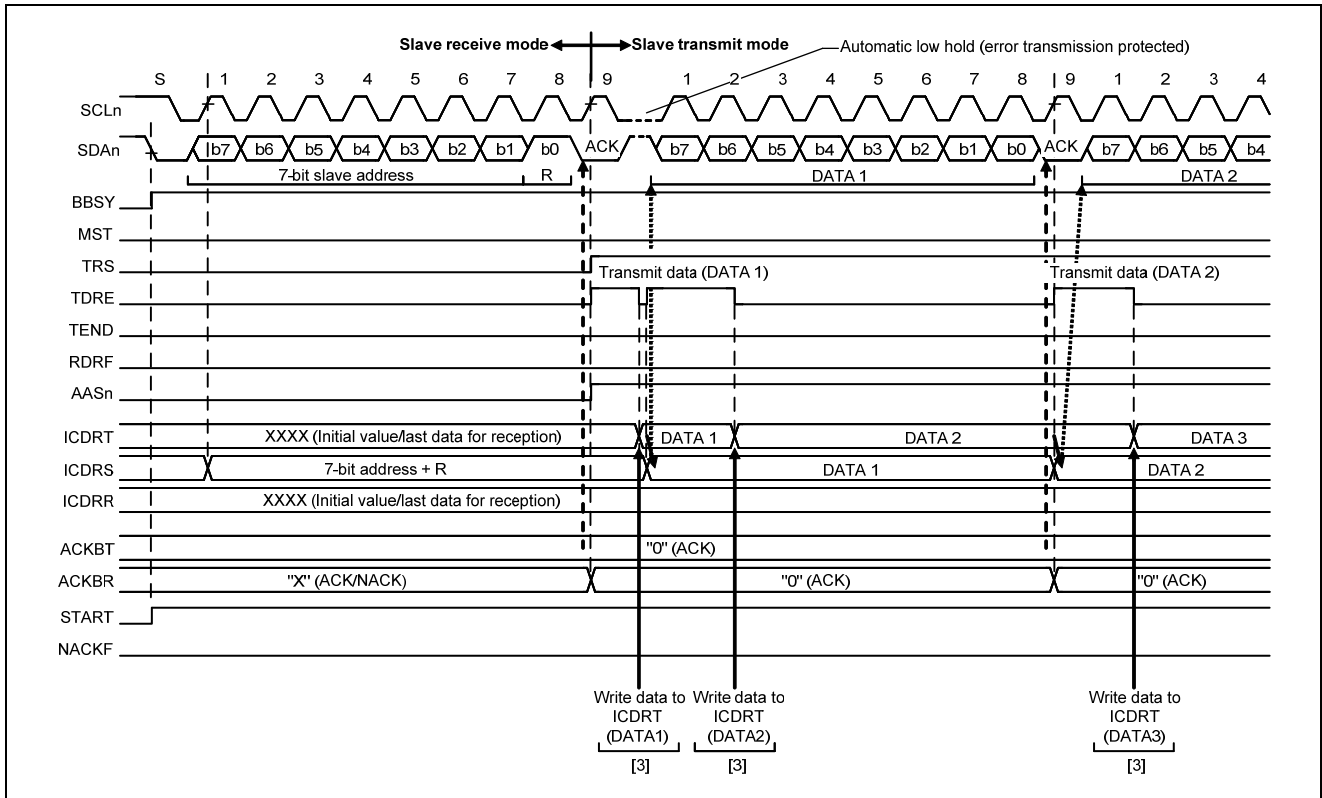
Slave receive mode ◄ ► Slave transmit mode

Automatic low hold (error transmission protected)

S 1 2 3 4 5 6 7 8 9 1 2 3 4 5 6 7 8 9 1 2 3 4

SCLn

SDAn b7 b6 b5 b4 b3 b2 b1 b0 ACK b7 b6 b5 b4 b3 b2 b1 b0 ACK b7 b6 b5 b4

7-bit slave address R DATA 1 DATA 2

BBSY

MST

TRS Transmit data (DATA 1) Transmit data (DATA 2)

TDRE

TEND

RDRF

AASn

ICDRT XXXX (Initial value/last data for reception) DATA 1 DATA 2 DATA 3

ICDRS 7-bit address + R DATA 1 DATA 2

ICDRR XXXX (Initial value/last data for reception)

ACKBT "0" (ACK)

ACKBR "X" (ACK/NACK) "0" (ACK) "0" (ACK)

START

NACKF

Write data to ICDRT (DATA1) [3]

Write data to ICDRT (DATA2) [3]

Write data to ICDRT (DATA3) [3]